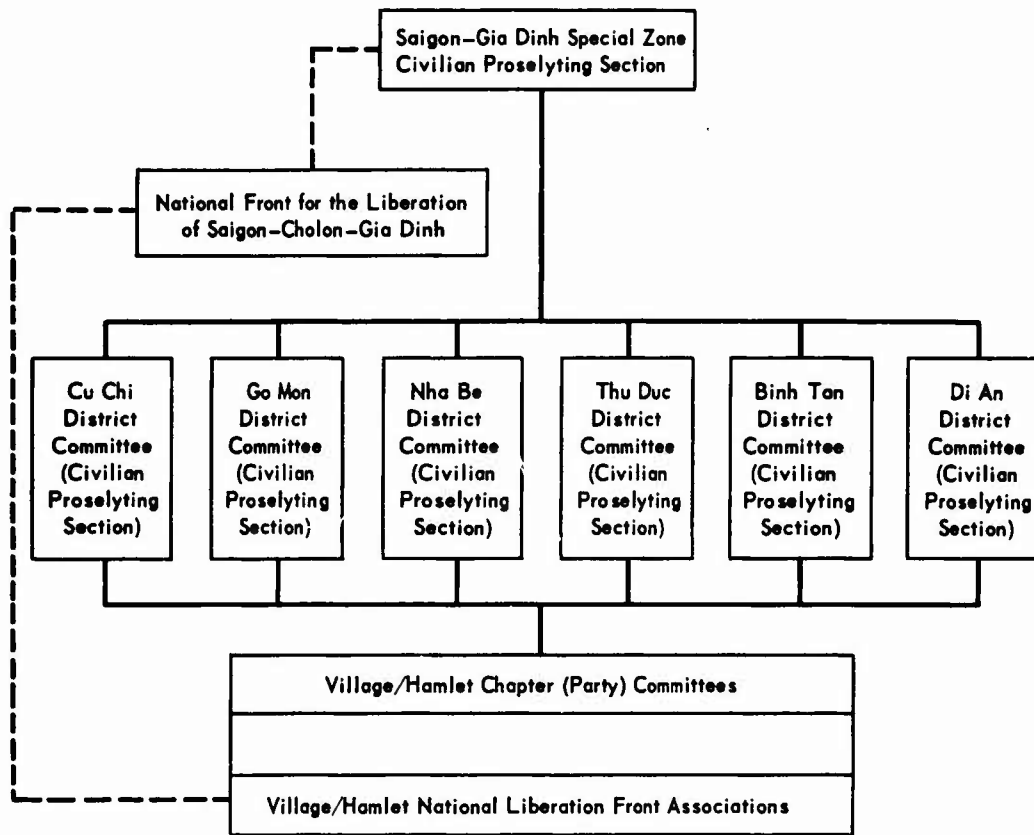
Saigon–Gia Dinh Special Zone
Civilian Proselyting Section

National Front for the Liberation of Saigon–Cholon–Gia Dinh

Cu Chi District Committee (Civilian Proselyting Section)

Go Mon District Committee (Civilian Proselyting Section)

Nha Be District Committee (Civilian Proselyting Section)

Thu Duc District Committee (Civilian Proselyting Section)

Binh Tan District Committee (Civilian Proselyting Section)

Di An District Committee (Civilian Proselyting Section)

Village/Hamlet Chapter (Party) Committees

Village/Hamlet National Liberation Front Associations